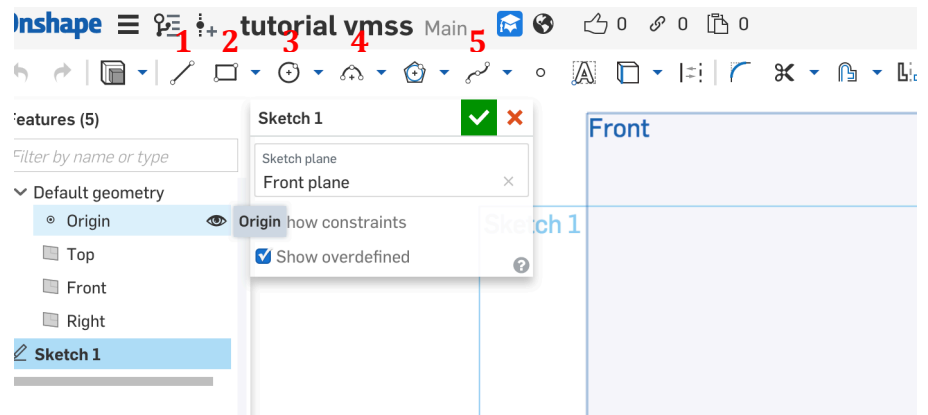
Onshape tutorial vmss Main 0 0 0

1 2 3 4 5

Features (5)

Filter by name or type

Default geometry

Origin

Origin

Top

Front

Right

Sketch 1

Sketch 1

Sketch plane

Front plane

how constraints

Show overdefined

Front

Sketch 1